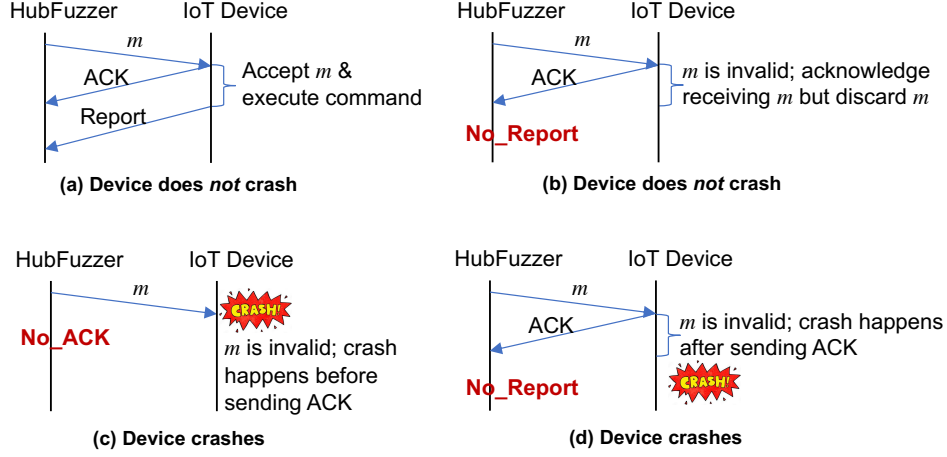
HubFuzzer IoT Device

$m$

ACK

Accept $m$ & execute command

Report

(a) Device does *not* crash

HubFuzzer IoT Device

$m$

ACK

$m$ is invalid; acknowledge receiving $m$ but discard $m$

No_Report

(b) Device does *not* crash

HubFuzzer IoT Device

$m$

CRASH!

No_ACK

$m$ is invalid; crash happens before sending ACK

(c) Device crashes

HubFuzzer IoT Device

$m$

ACK

$m$ is invalid; crash happens after sending ACK

No_Report

CRASH!

(d) Device crashes